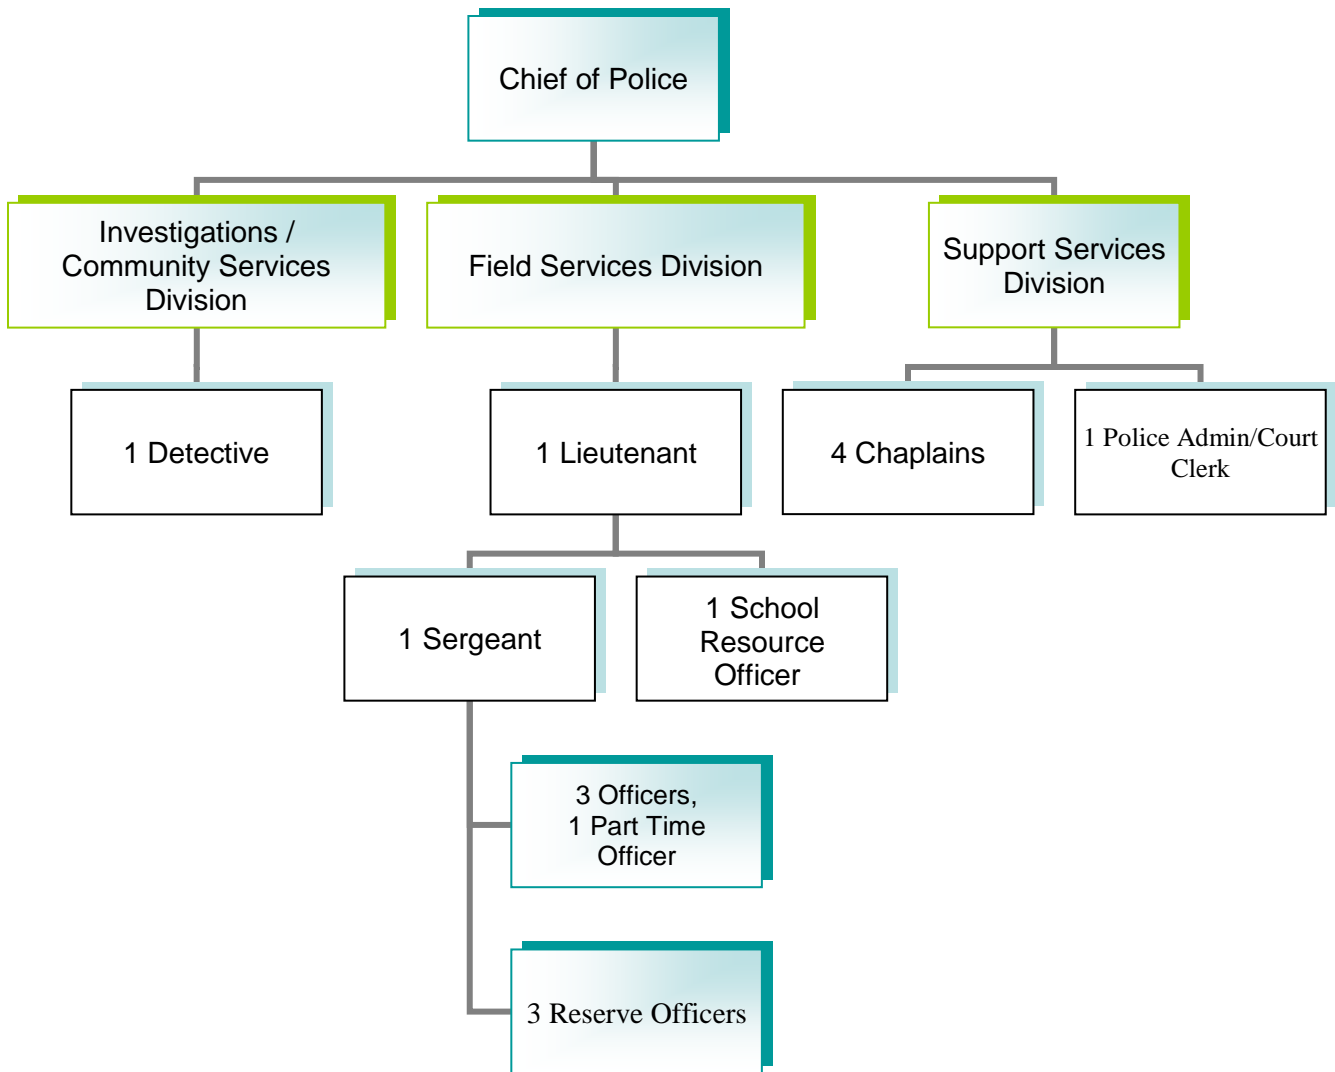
Chief of Police

Investigations / Community Services Division

Field Services Division

Support Services Division

1 Detective

1 Lieutenant

4 Chaplains

1 Police Admin/Court Clerk

1 Sergeant

1 School Resource Officer

3 Officers,
1 Part Time Officer

3 Reserve Officers